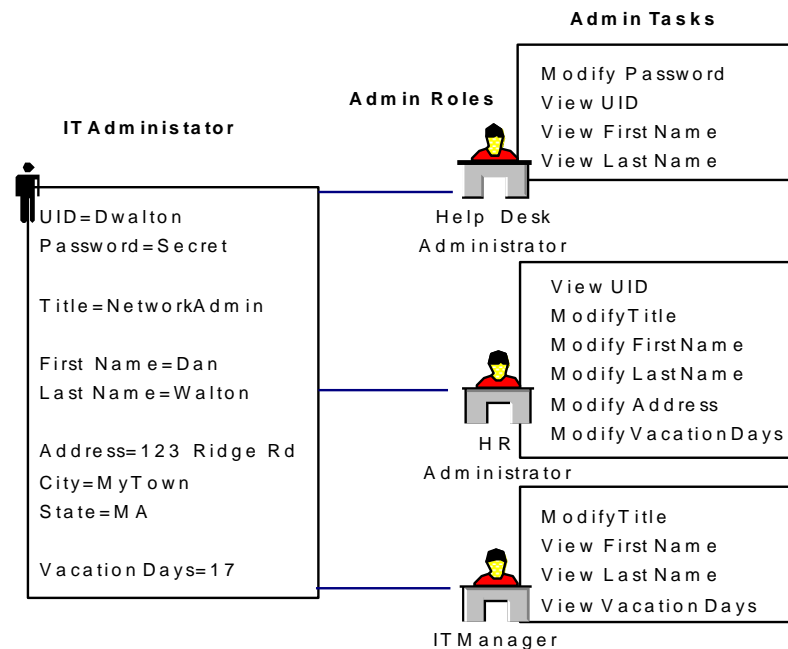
Admin Tasks

Admin Roles

IT Administator

Modify Password
View UID
View First Name
View Last Name

UID=Dwalton
Password=Secret

Title=NetworkAdmin

First Name=Dan
Last Name=Walton

Address=123 Ridge Rd
City=MyTown
State=MA

Vacation Days=17

Help Desk Administrator

View UID
ModifyTitle
Modify FirstName
Modify LastName
Modify Address
Modify VacationDays

HR Administrator

ModifyTitle
View First Name
View Last Name
View Vacation Days

IT Manager